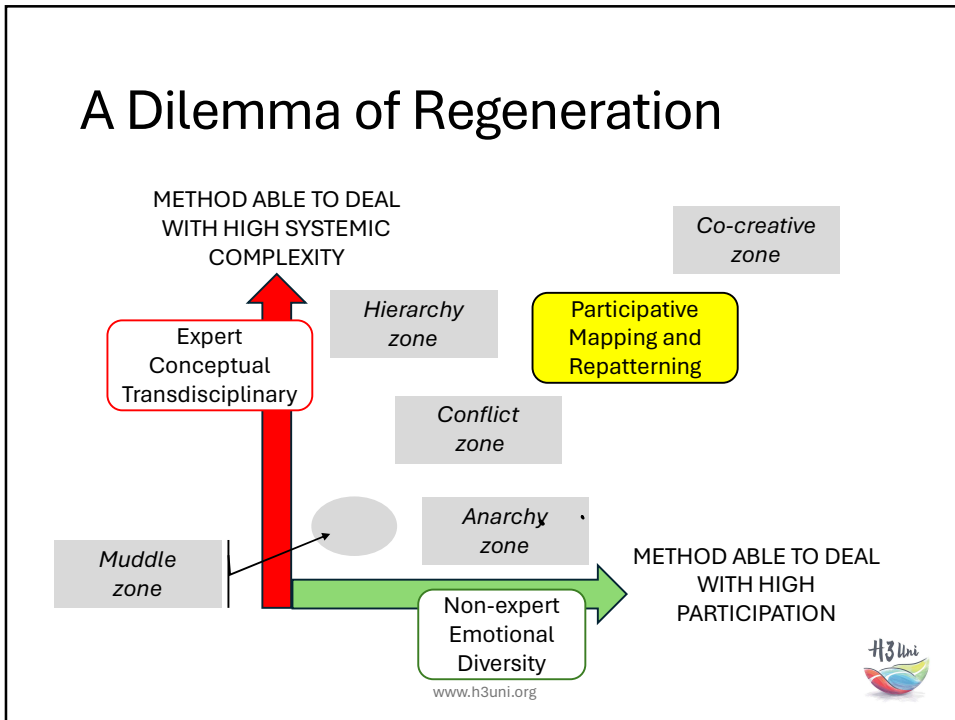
A Dilemma of Regeneration

METHOD ABLE TO DEAL WITH HIGH SYSTEMIC COMPLEXITY

Co-creative zone

Hierarchy zone

Participative Mapping and Repatterning

Expert Conceptual Transdisciplinary

Conflict zone

Anarchy zone

Muddle zone

METHOD ABLE TO DEAL WITH HIGH PARTICIPATION

Non-expert Emotional Diversity

H3Uni

www.h3uni.org